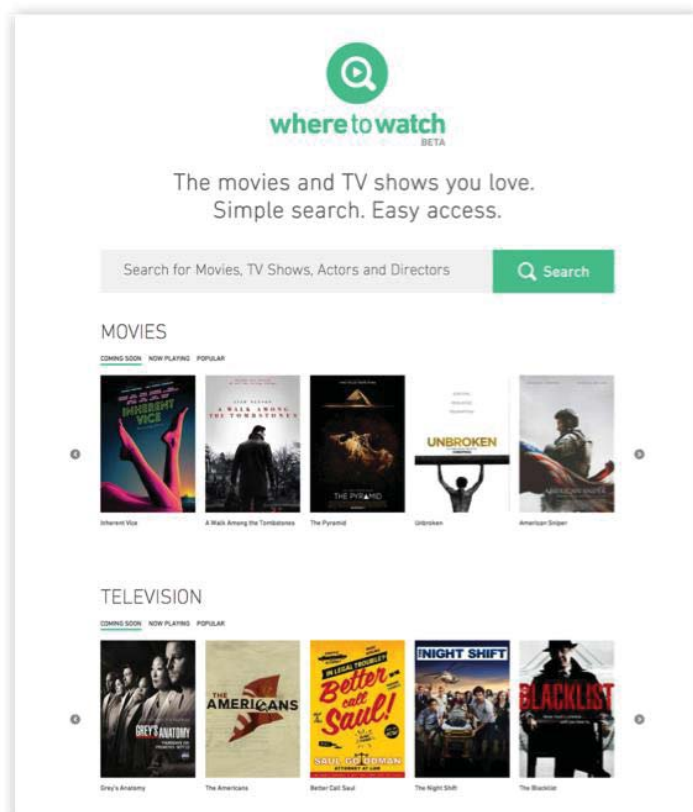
wheretowatch
BETA

The movies and TV shows you love. Simple search. Easy access.

Search for Movies, TV Shows, Actors and Directors

Search

MOVIES

COMING SOON NOW PLAYING POPULAR

INHERENT VICE

A WALK AMONG THE TOMBSTONES

THE PYRAMID

UNBROKEN

AMERICAN SNIPER

Inherent Vice

A Walk Among the Tombstones

The Pyramid

Unbroken

American Sniper

TELEVISION

COMING SOON NOW PLAYING POPULAR

GREY'S ANATOMY

THE AMERICANS

IN LEGAL TROUBLE? Better call Saul! SAUL GOODMAN

THE NIGHT SHIFT

THE BLACKLIST

Grey's Anatomy

The Americans

Better Call Saul

The Night Shift

The Blacklist